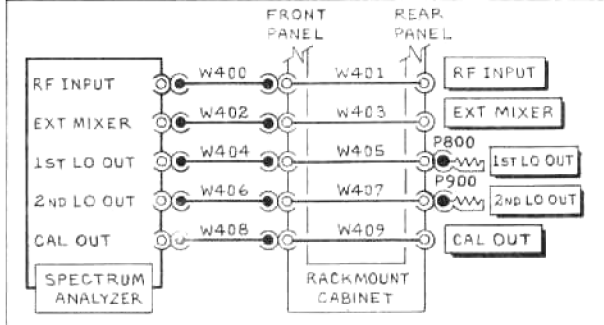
FRONT PANEL

REAR PANEL

RF INPUT

W400

W401

RF INPUT

EXT MIXER

W402

W403

EXT MIXER

1ST LO OUT

W404

W405

P800

1ST LO OUT

2ND LO OUT

W406

W407

P900

2ND LO OUT

CAL OUT

W408

W409

CAL OUT

SPECTRUM ANALYZER

RACKMOUNT CABINET